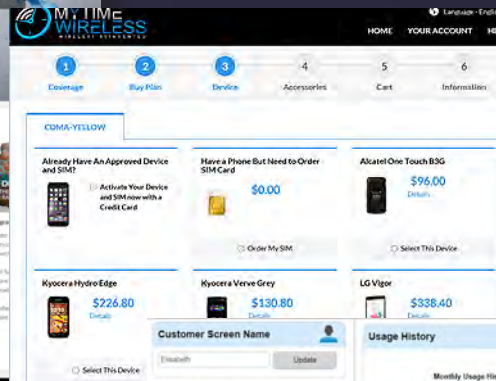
MY TIME WIRELESS
WIRELESS REINVENTED

Language - Engl

HOME YOUR ACCOUNT HE

1 Coverage
2 Buy Plan
3 Device
4 Accessories
5 Cart
6 Information

CDMA-YELLOW

Already Have An Approved Device and SIM?
Activate Your Device and SIM now with a Credit Card

Have a Phone But Need to Order SIM Card
$0.00
Order My SIM

Alcatel One Touch B3G
$96.00
Details
Select This Device

Kyocera Hydro Edge
$226.80
Details
Select This Device

Kyocera Verve Grey
$130.80
Details

LG Vigor
$338.40
Details

Customer Screen Name
Elizabeth
Update

Usage History
Monthly Usage Hist